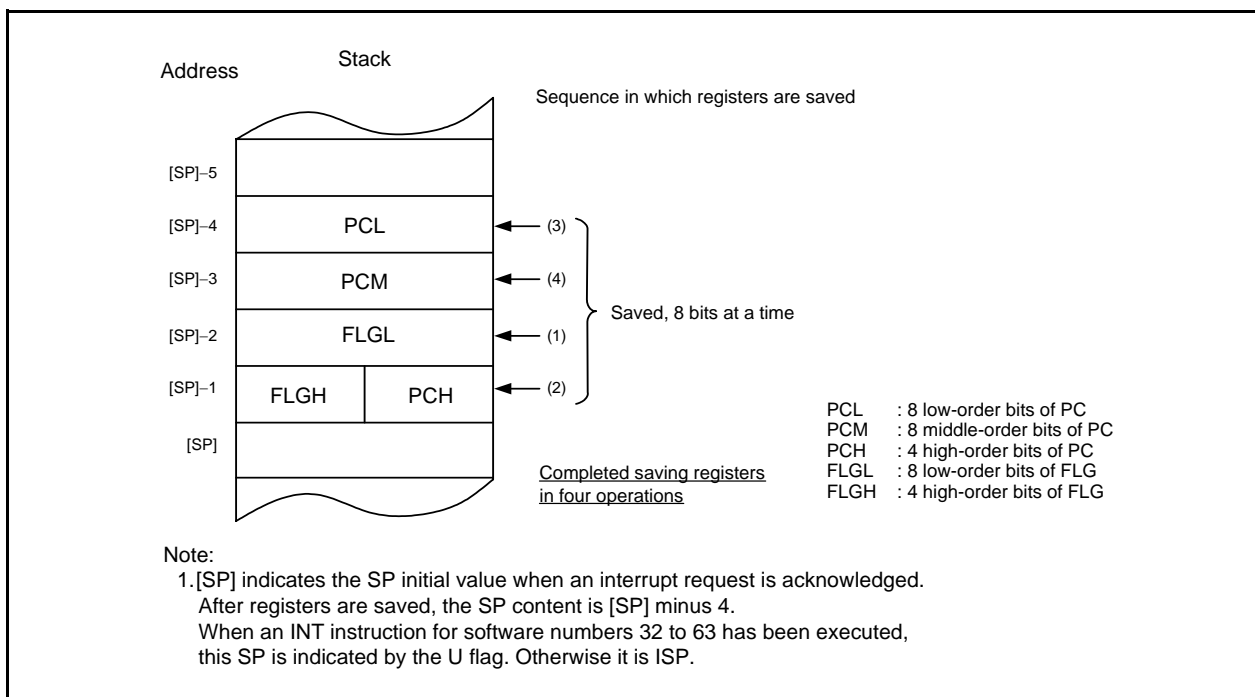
Address

Stack

Sequence in which registers are saved

[SP]−5

[SP]−4 PCL (3)

[SP]−3 PCM (4)

[SP]−2 FLGL (1)

[SP]−1 FLGH PCH (2)

[SP]

Saved, 8 bits at a time

Completed saving registers in four operations

PCL : 8 low-order bits of PC
PCM : 8 middle-order bits of PC
PCH : 4 high-order bits of PC
FLGL : 8 low-order bits of FLG
FLGH : 4 high-order bits of FLG

Note:
1. [SP] indicates the SP initial value when an interrupt request is acknowledged. After registers are saved, the SP content is [SP] minus 4. When an INT instruction for software numbers 32 to 63 has been executed, this SP is indicated by the U flag. Otherwise it is ISP.